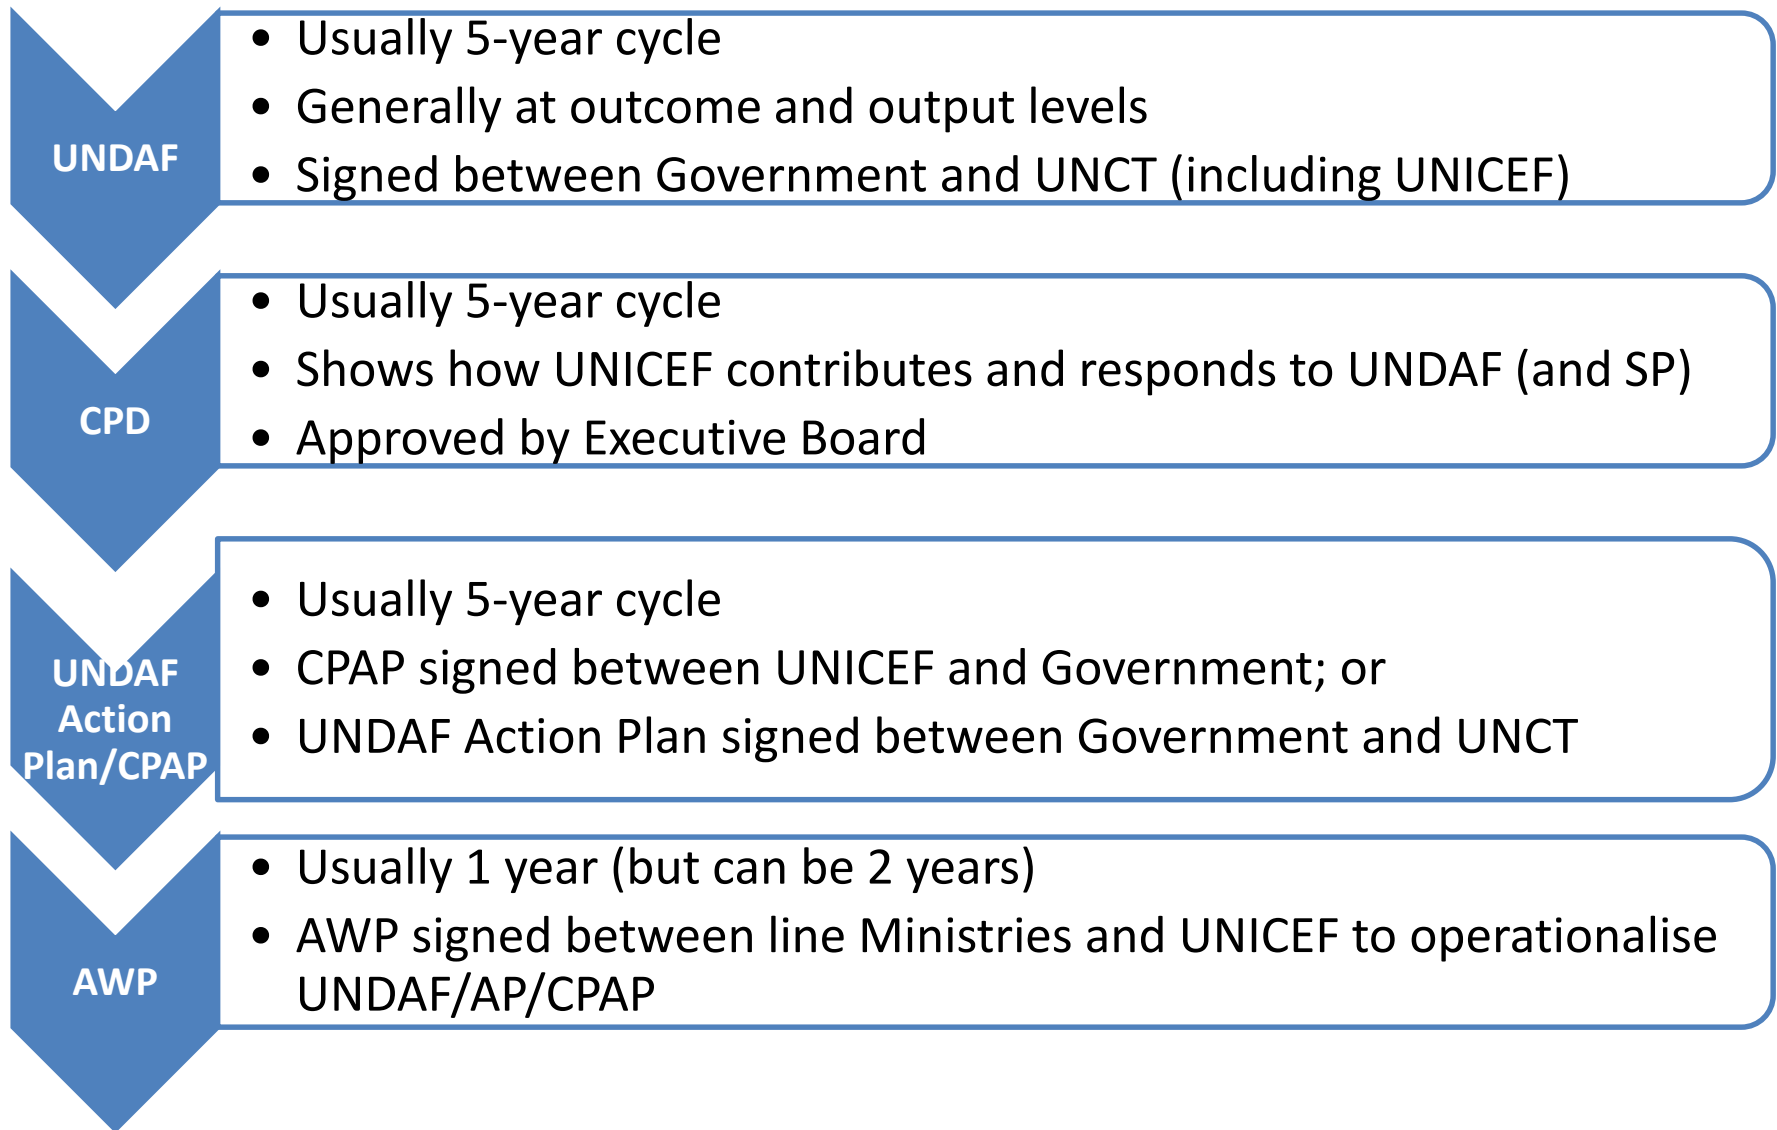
UNDAF

- Usually 5-year cycle
- Generally at outcome and output levels
- Signed between Government and UNCT (including UNICEF)

CPD

- Usually 5-year cycle
- Shows how UNICEF contributes and responds to UNDAF (and SP)
- Approved by Executive Board

UNDAF Action Plan/CPAP

- Usually 5-year cycle
- CPAP signed between UNICEF and Government; or
- UNDAF Action Plan signed between Government and UNCT

AWP

- Usually 1 year (but can be 2 years)
- AWP signed between line Ministries and UNICEF to operationalise UNDAF/AP/CPAP